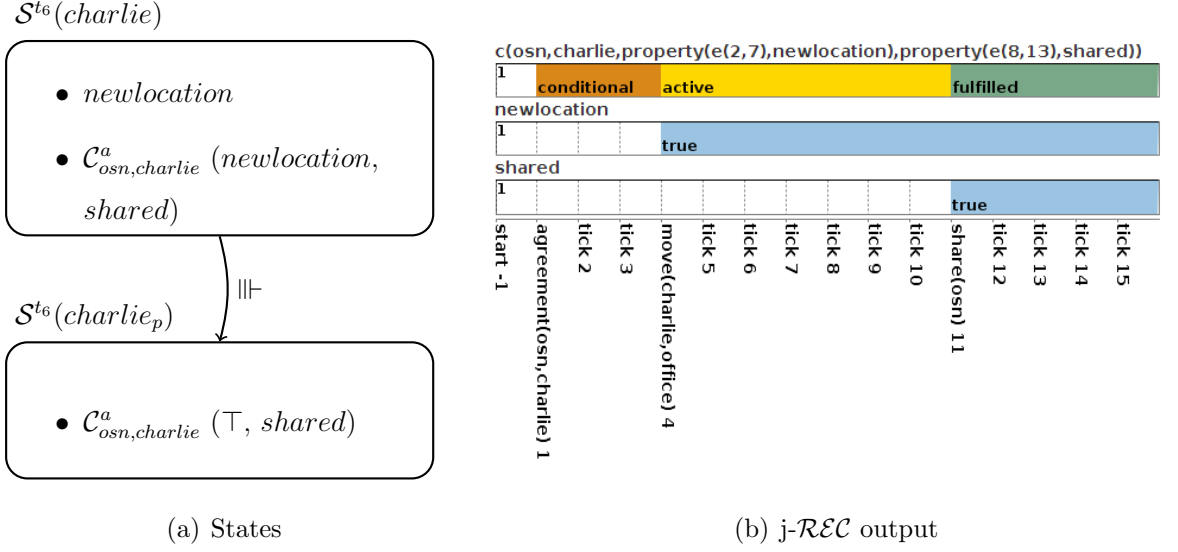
$\mathcal{S}^{t_6}(charlie)$

- $newlocation$
- $\mathcal{C}^{a}_{osn,charlie}$ $(newlocation, shared)$

$\Vdash$

$\mathcal{S}^{t_6}(charlie_p)$

- $\mathcal{C}^{a}_{osn,charlie}$ $(\top, shared)$

(a) States

c(osn,charlie,property(e(2,7),newlocation),property(e(8,13),shared))

1 conditional active fulfilled

newlocation

1 true

shared

1 true

start - 1
agreement(osn,charlie) 1
tick 2
tick 3
move(charlie,office) 4
tick 5
tick 6
tick 7
tick 8
tick 9
tick 10
share(osn) 11
tick 12
tick 13
tick 14
tick 15

(b) j-$\mathcal{REC}$ output